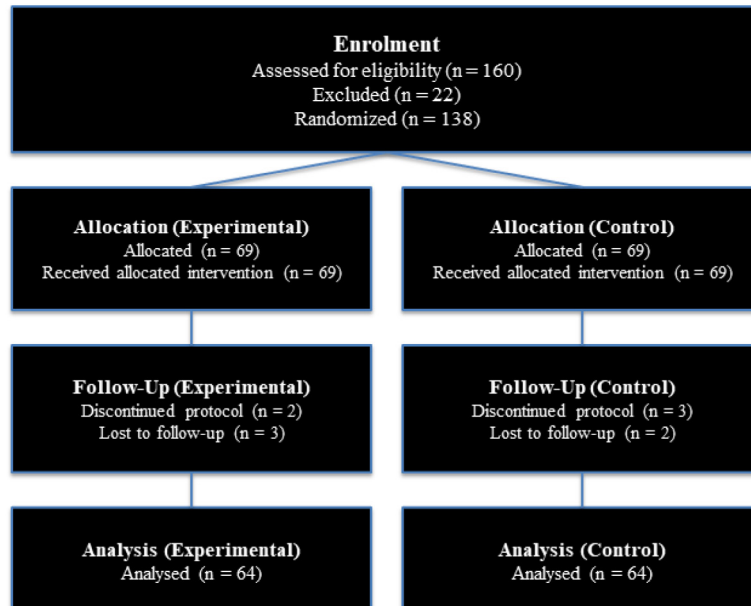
Enrolment
Assessed for eligibility (n = 160)
Excluded (n = 22)
Randomized (n = 138)

Allocation (Experimental)
Allocated (n = 69)
Received allocated intervention (n = 69)

Allocation (Control)
Allocated (n = 69)
Received allocated intervention (n = 69)

Follow-Up (Experimental)
Discontinued protocol (n = 2)
Lost to follow-up (n = 3)

Follow-Up (Control)
Discontinued protocol (n = 3)
Lost to follow-up (n = 2)

Analysis (Experimental)
Analysed (n = 64)

Analysis (Control)
Analysed (n = 64)